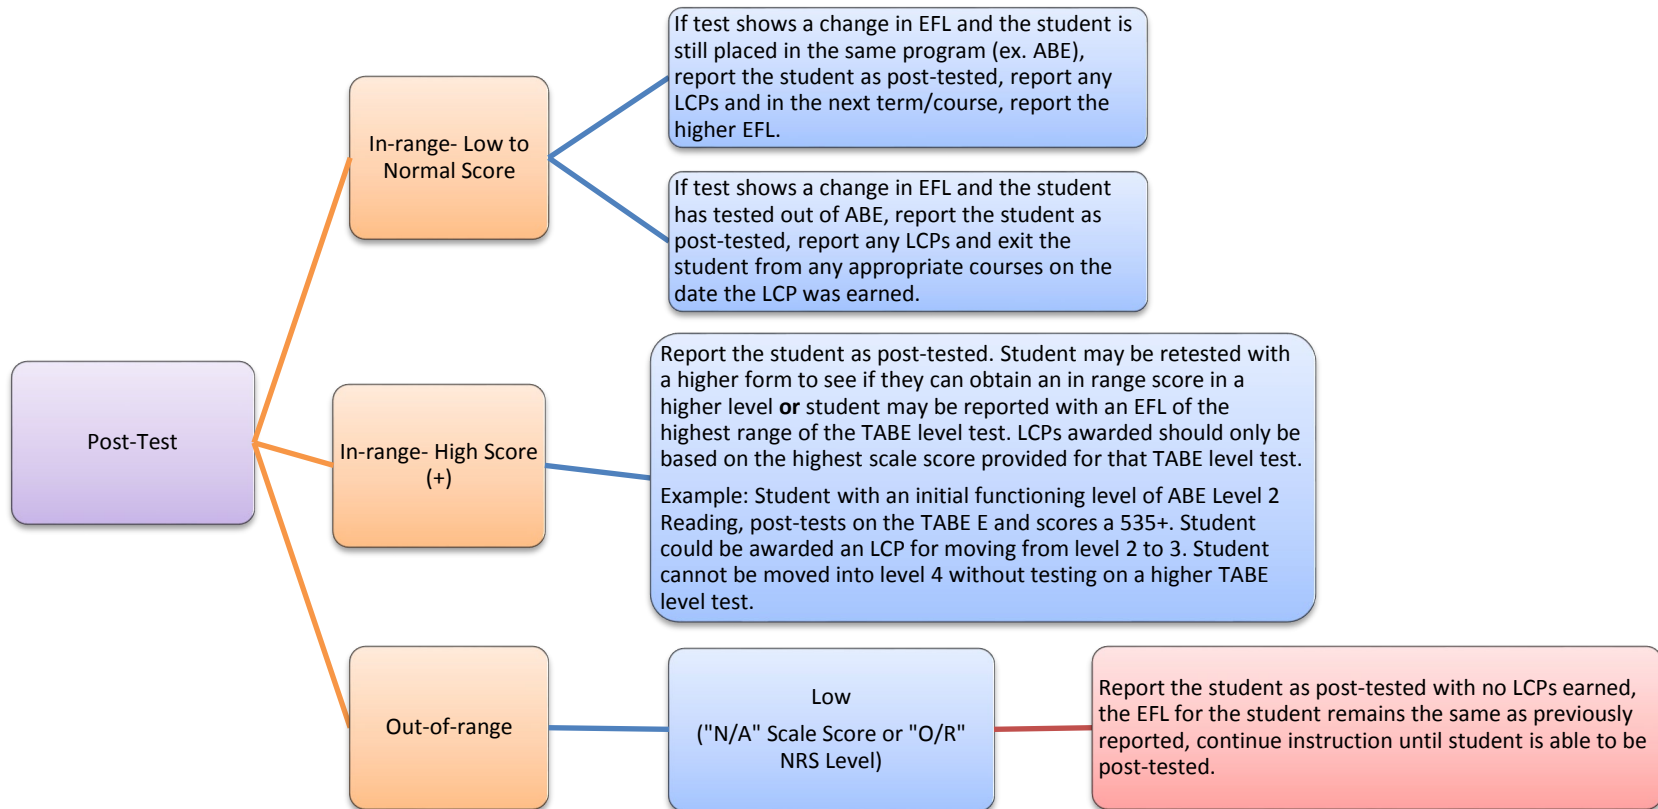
Post-Test

In-range- Low to Normal Score

If test shows a change in EFL and the student is still placed in the same program (ex. ABE), report the student as post-tested, report any LCPs and in the next term/course, report the higher EFL.

If test shows a change in EFL and the student has tested out of ABE, report the student as post-tested, report any LCPs and exit the student from any appropriate courses on the date the LCP was earned.

In-range- High Score (+)

Report the student as post-tested. Student may be retested with a higher form to see if they can obtain an in range score in a higher level **or** student may be reported with an EFL of the highest range of the TABE level test. LCPs awarded should only be based on the highest scale score provided for that TABE level test.

Example: Student with an initial functioning level of ABE Level 2 Reading, post-tests on the TABE E and scores a 535+. Student could be awarded an LCP for moving from level 2 to 3. Student cannot be moved into level 4 without testing on a higher TABE level test.

Out-of-range

Low

("N/A" Scale Score or "O/R" NRS Level)

Report the student as post-tested with no LCPs earned, the EFL for the student remains the same as previously reported, continue instruction until student is able to be post-tested.